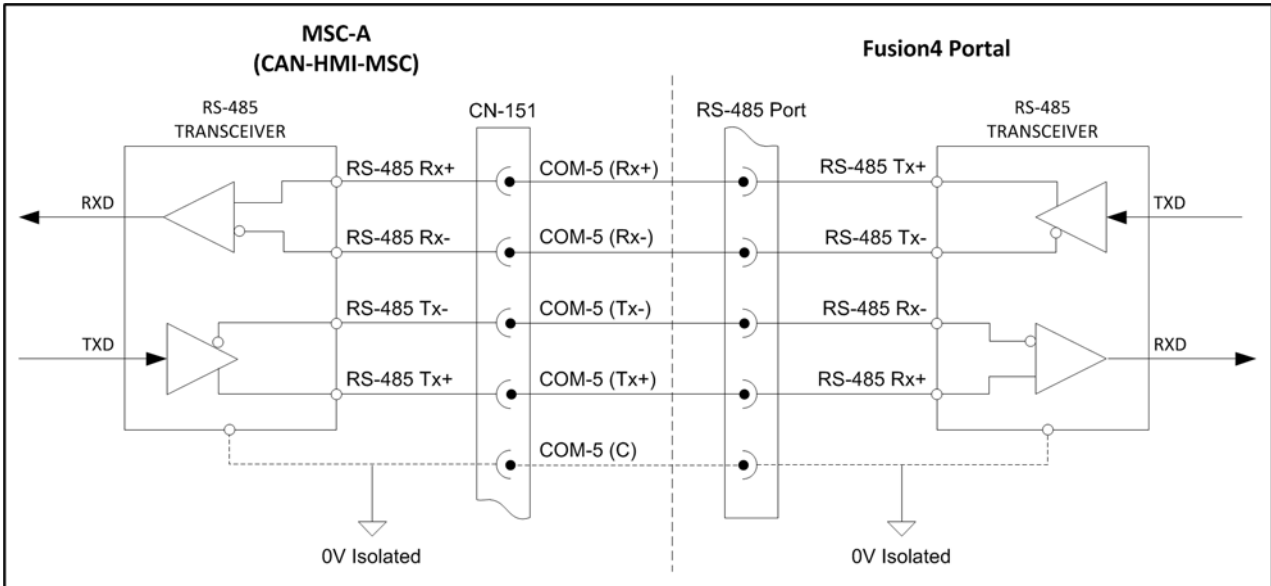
MSC-A
(CAN-HMI-MSC)

Fusion4 Portal

RS-485
TRANSCEIVER

CN-151

RS-485 Port

RS-485
TRANSCEIVER

RS-485 Rx+
COM-5 (Rx+)
RS-485 Tx+

RXD
TXD

RS-485 Rx-
COM-5 (Rx-)
RS-485 Tx-

RS-485 Tx-
COM-5 (Tx-)
RS-485 Rx-

TXD
RXD

RS-485 Tx+
COM-5 (Tx+)
RS-485 Rx+

COM-5 (C)

0V Isolated
0V Isolated